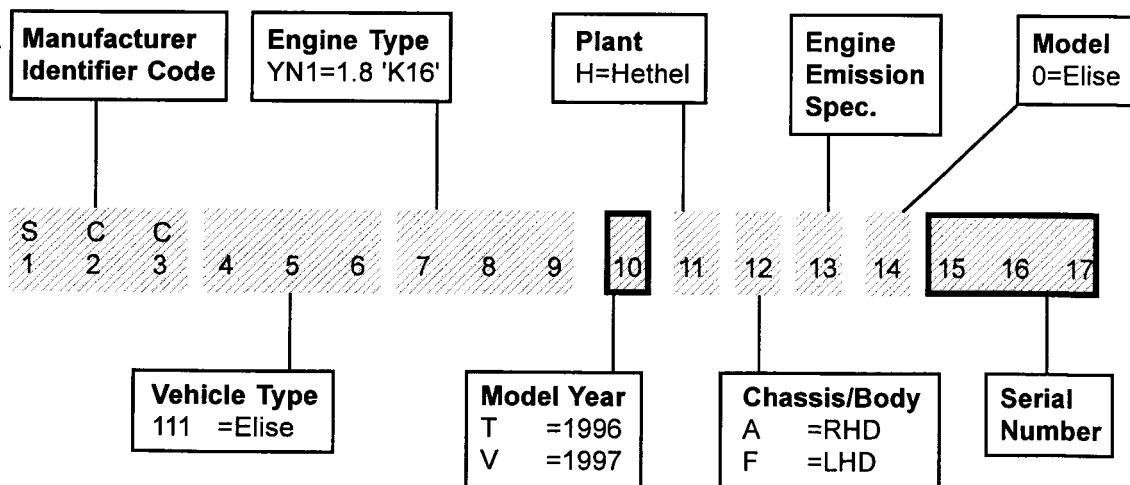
Manufacturer Identifier Code

Engine Type
YN1=1.8 'K16'

Plant
H=Hethel

Engine Emission Spec.

Model
0=Elise

S C C
1 2 3 4 5 6 7 8 9 10 11 12 13 14 15 16 17

Vehicle Type
111 =Elise

Model Year
T =1996
V =1997

Chassis/Body
A =RHD
F =LHD

Serial Number